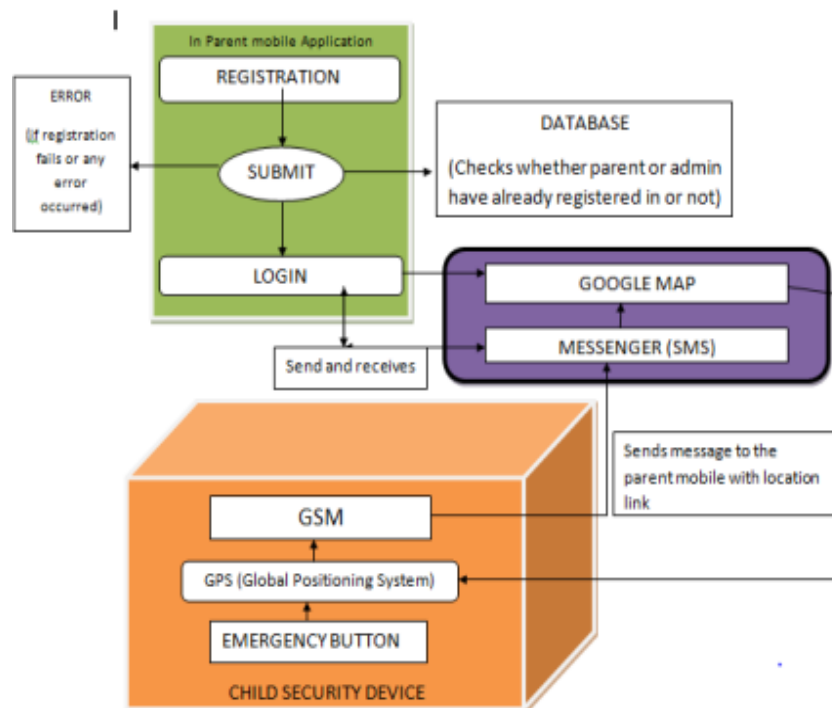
In Parent mobile Application

REGISTRATION

ERROR

(if registration fails or any error occurred)

SUBMIT

DATABASE

(Checks whether parent or admin have already registered in or not)

LOGIN

GOOGLE MAP

MESSENGER (SMS)

Send and receives

Sends message to the parent mobile with location link

GSM

GPS (Global Positioning System)

EMERGENCY BUTTON

CHILD SECURITY DEVICE